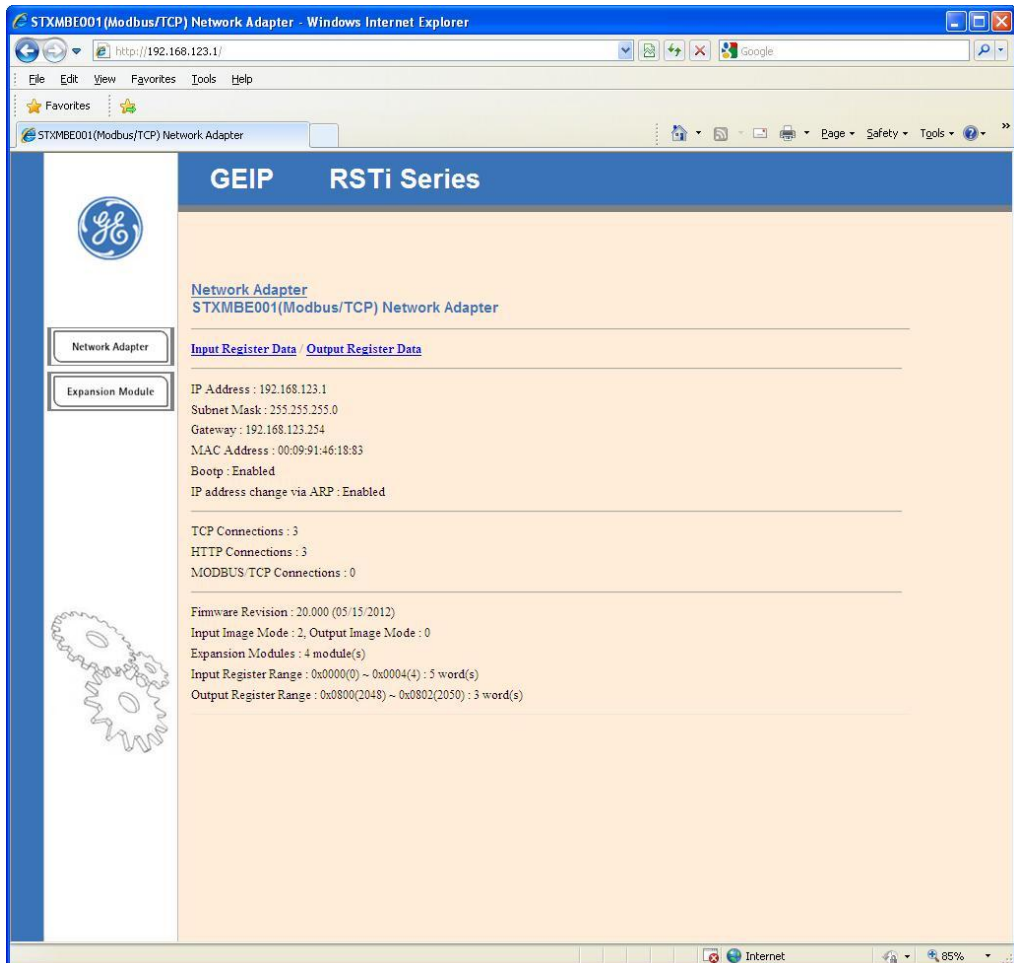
STXMBE001(Modbus/TCP) Network Adapter - Windows Internet Explorer

http://192.168.123.1/

Google

File Edit View Favorites Tools Help

Favorites

STXMBE001(Modbus/TCP) Network Adapter

Page ▾ Safety ▾ Tools ▾

GEIP RSTi Series

Network Adapter

Expansion Module

Network Adapter
STXMBE001(Modbus/TCP) Network Adapter

Input Register Data / Output Register Data

IP Address : 192.168.123.1
Subnet Mask : 255.255.255.0
Gateway : 192.168.123.254
MAC Address : 00:09:91:46:18:83
Bootp : Enabled
IP address change via ARP : Enabled

TCP Connections : 3
HTTP Connections : 3
MODBUS/TCP Connections : 0

Firmware Revision : 20.000 (05/15/2012)
Input Image Mode : 2, Output Image Mode : 0
Expansion Modules : 4 module(s)
Input Register Range : 0x0000(0) ~ 0x0004(4) : 5 word(s)
Output Register Range : 0x0800(2048) ~ 0x0802(2050) : 3 word(s)

Internet

85%